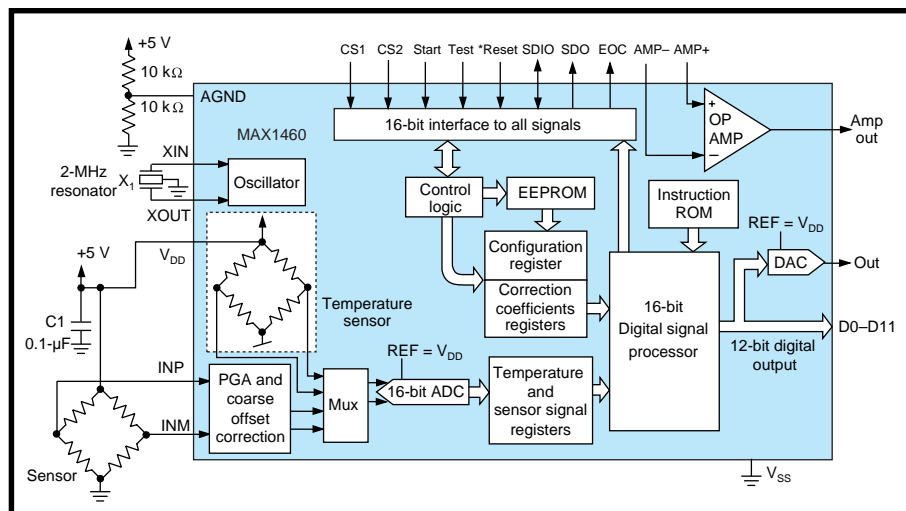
+5 V
10 kΩ
10 kΩ
AGND
CS1 CS2 Start Test *Reset SDIO SDO EOC AMP– AMP+
MAX1460
16-bit interface to all signals
+
OP AMP
–
Amp out
2-MHz resonator
XIN
$X_1$
Oscillator
XOUT
Control logic
EEPROM
Instruction ROM
$REF = V_{DD}$
+5 V
$V_{DD}$
Configuration register
DAC
Out
Temperature sensor
Correction coefficients registers
16-bit Digital signal processor
D0–D11
C1
0.1-μF
$REF = V_{DD}$
12-bit digital output
INP
PGA and coarse offset correction
Mux
16-bit ADC
Temperature and sensor signal registers
INM
Sensor
$V_{SS}$